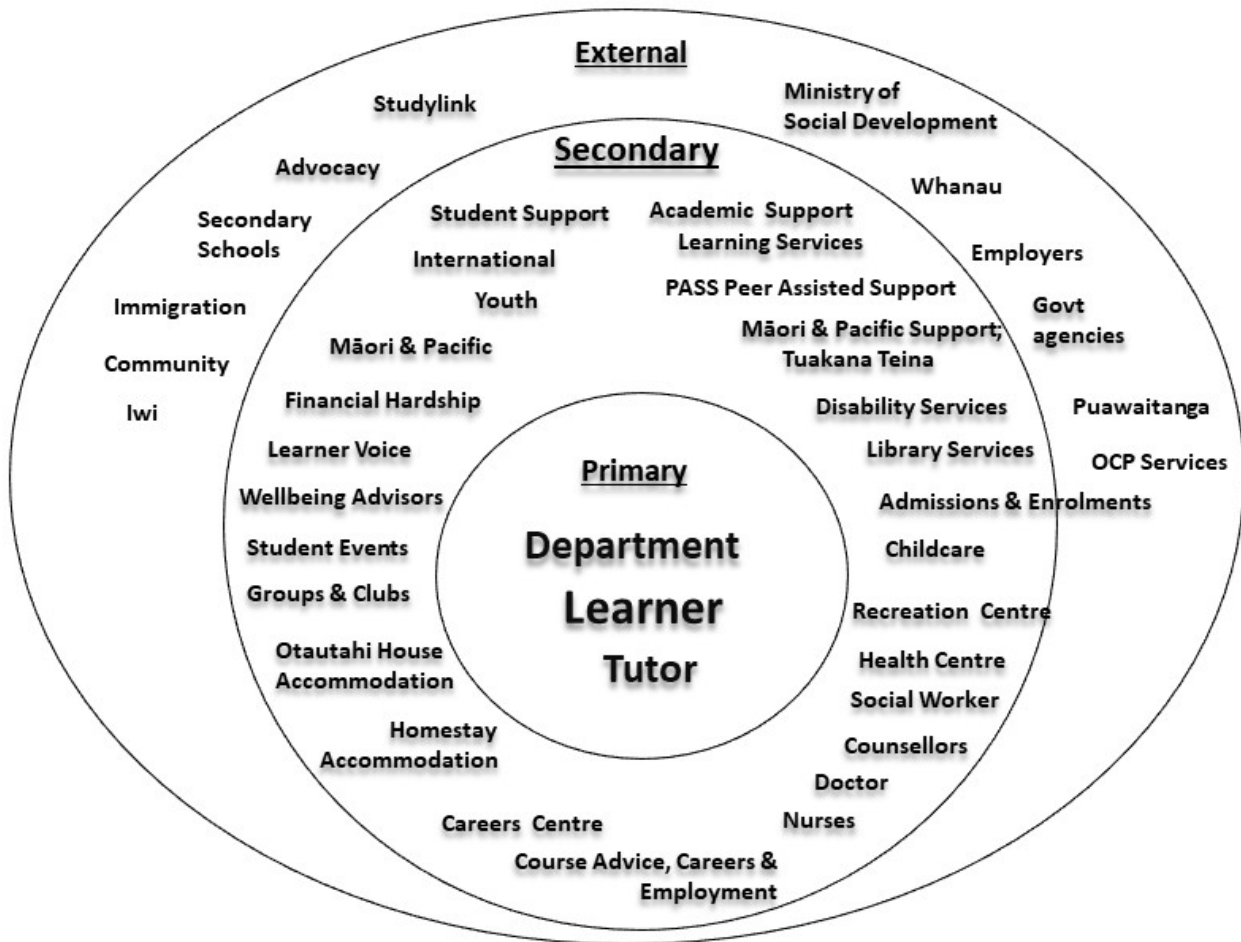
External

Studylink

Ministry of Social Development

Advocacy

Whanau

Secondary Schools

Employers

Immigration

Govt agencies

Community

Iwi

Puawaitanga

OCP Services

Secondary

Student Support

Academic Support Learning Services

International

Youth

PASS Peer Assisted Support

Māori & Pacific Support; Tuakana Teina

Māori & Pacific

Financial Hardship

Disability Services

Learner Voice

Library Services

Wellbeing Advisors

Admissions & Enrolments

Student Events

Childcare

Groups & Clubs

Recreation Centre

Otautahi House Accommodation

Health Centre

Social Worker

Homestay Accommodation

Counsellors

Doctor

Careers Centre

Nurses

Course Advice, Careers & Employment

Primary

Department

Learner

Tutor